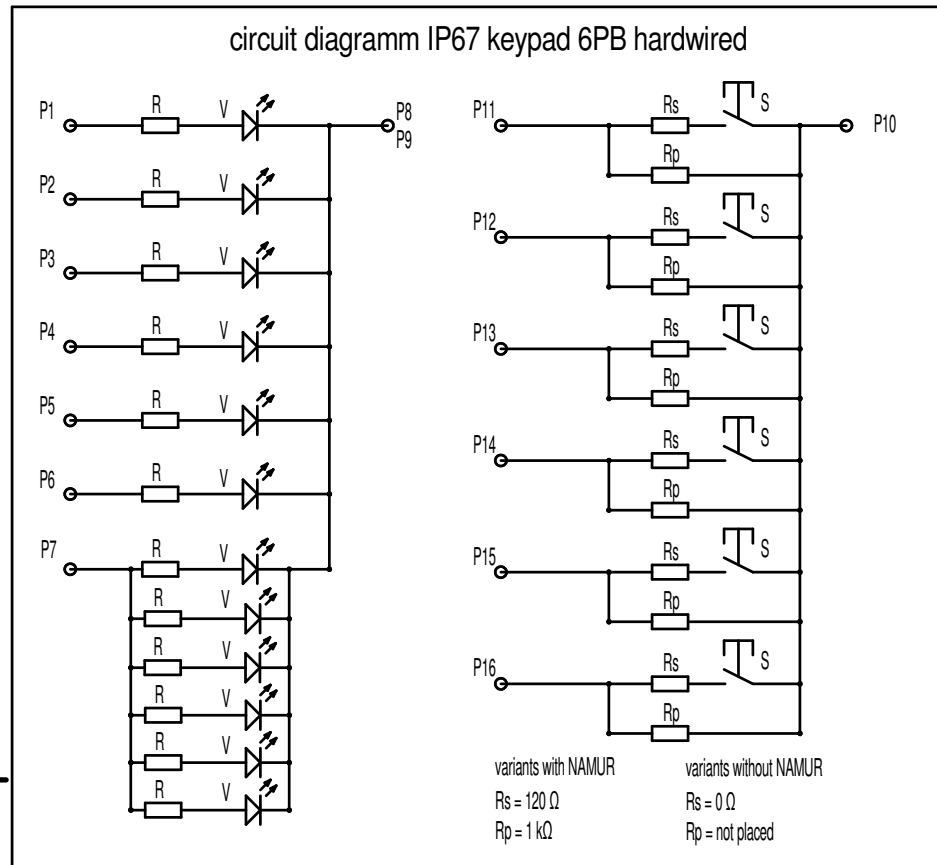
circuit diagramm IP67 keypad 6PB hardwired

P1 R V P8 P9
P2 R V
P3 R V
P4 R V
P5 R V
P6 R V
P7 R V
R V
R V
R V
R V
R V

P11 Rs S P10
Rp
P12 Rs S
Rp
P13 Rs S
Rp
P14 Rs S
Rp
P15 Rs S
Rp
P16 Rs S
Rp

variants with NAMUR
Rs = 120 Ω
Rp = 1 kΩ

variants without NAMUR
Rs = 0 Ω
Rp = not placed